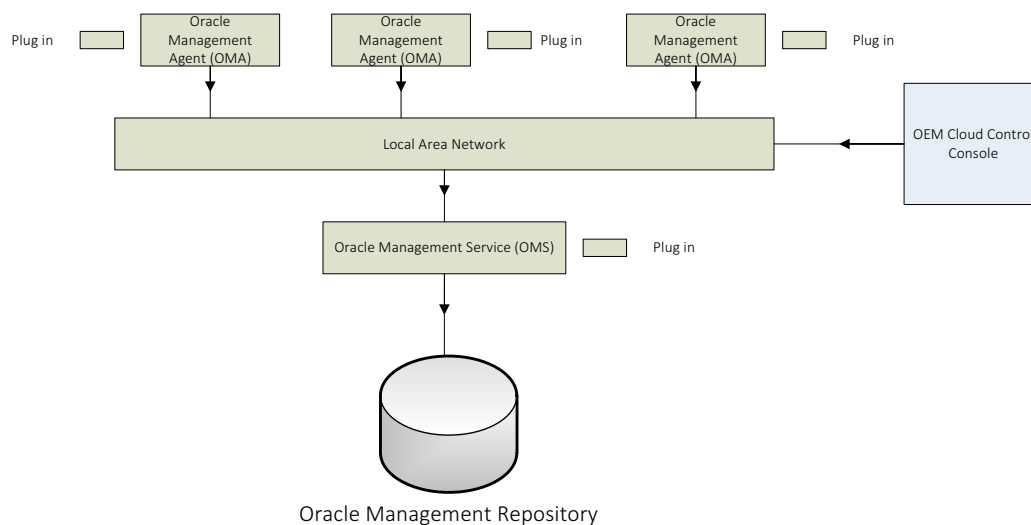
Plug in

Oracle Management Agent (OMA)

Oracle Management Agent (OMA)

Plug in

Oracle Management Agent (OMA)

Plug in

Local Area Network

OEM Cloud Contro Console

Oracle Management Service (OMS)

Plug in

Oracle Management Repository